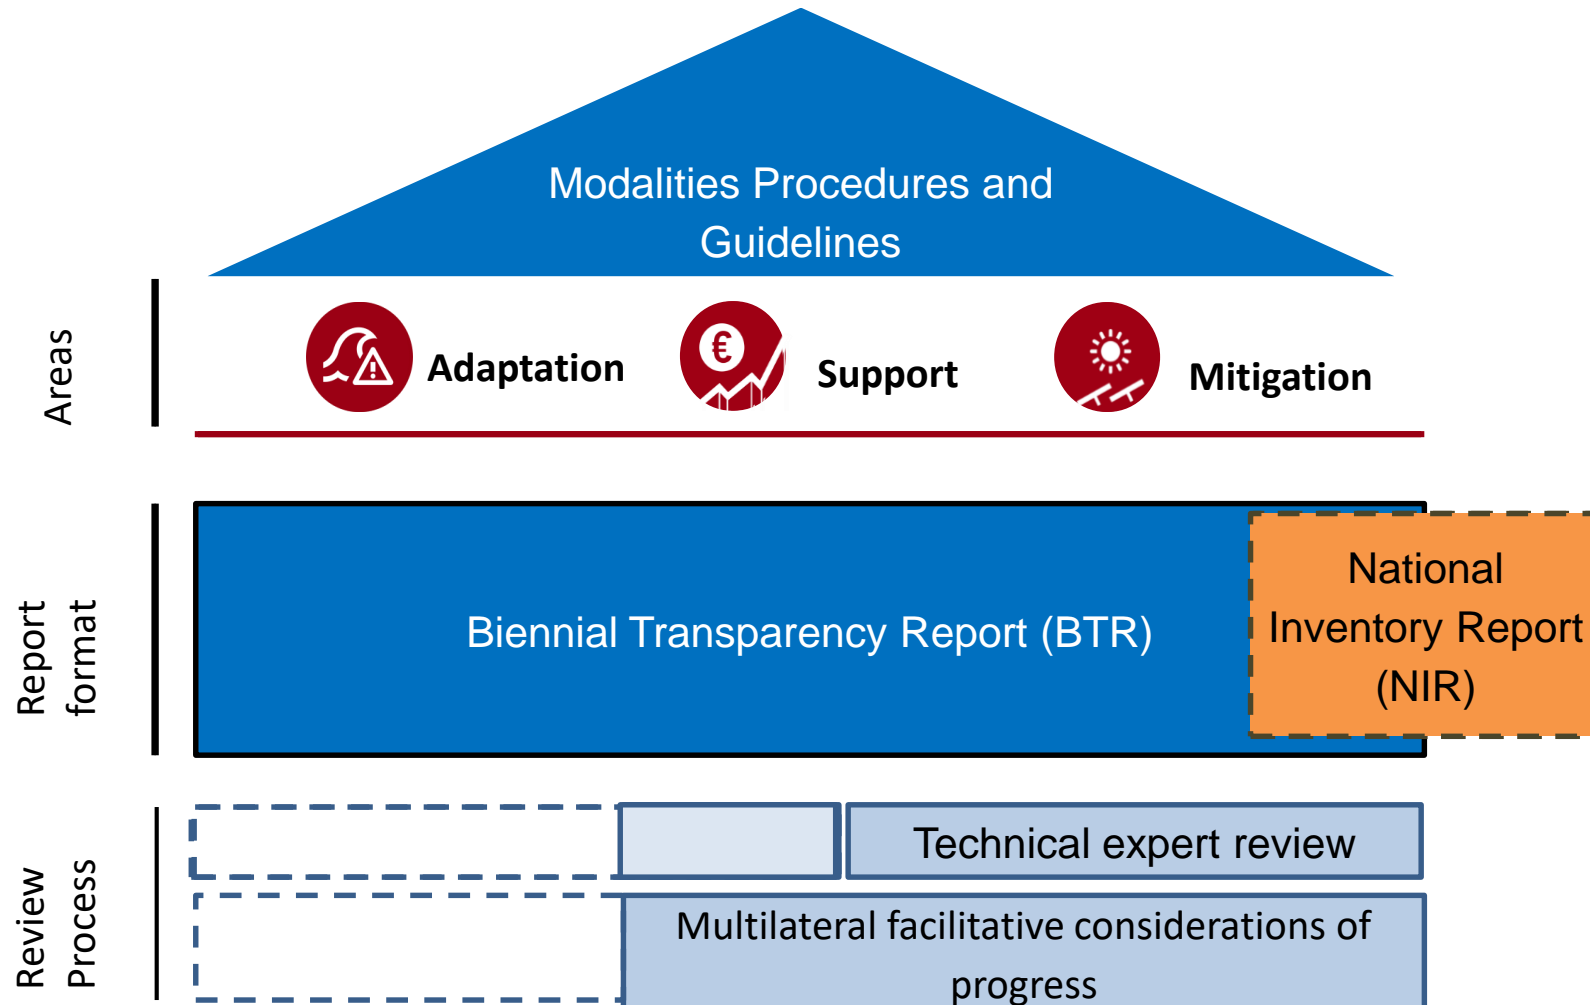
Modalities Procedures and Guidelines

Areas

Adaptation

€

Support

Mitigation

Report format

Biennial Transparency Report (BTR)

National Inventory Report (NIR)

Review Process

Technical expert review

Multilateral facilitative considerations of progress